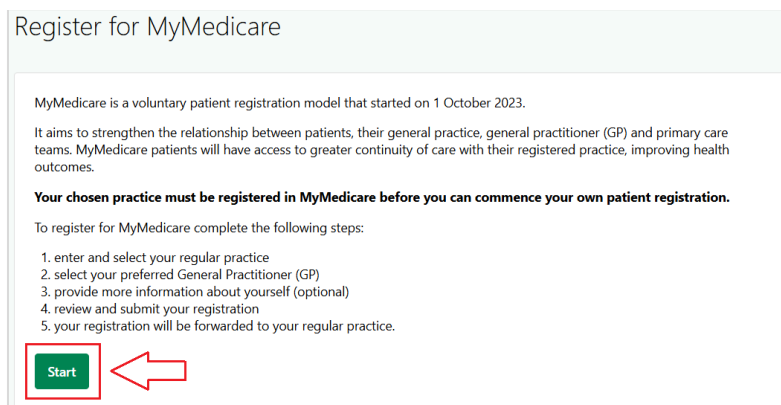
Register for MyMedicare

MyMedicare is a voluntary patient registration model that started on 1 October 2023.

It aims to strengthen the relationship between patients, their general practice, general practitioner (GP) and primary care teams. MyMedicare patients will have access to greater continuity of care with their registered practice, improving health outcomes.

**Your chosen practice must be registered in MyMedicare before you can commence your own patient registration.**

To register for MyMedicare complete the following steps:

1. enter and select your regular practice
2. select your preferred General Practitioner (GP)
3. provide more information about yourself (optional)
4. review and submit your registration
5. your registration will be forwarded to your regular practice.

Start